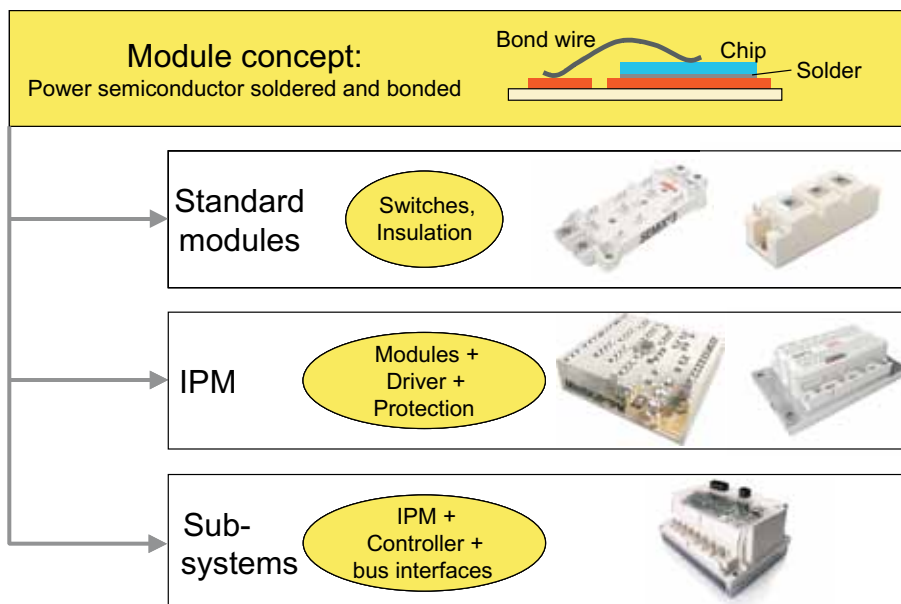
Module concept:
Power semiconductor soldered and bonded

Bond wire
Chip
Solder

Standard modules

Switches, Insulation

SEMIX

IPM

Modules + Driver + Protection

Sub-systems

IPM + Controller + bus interfaces